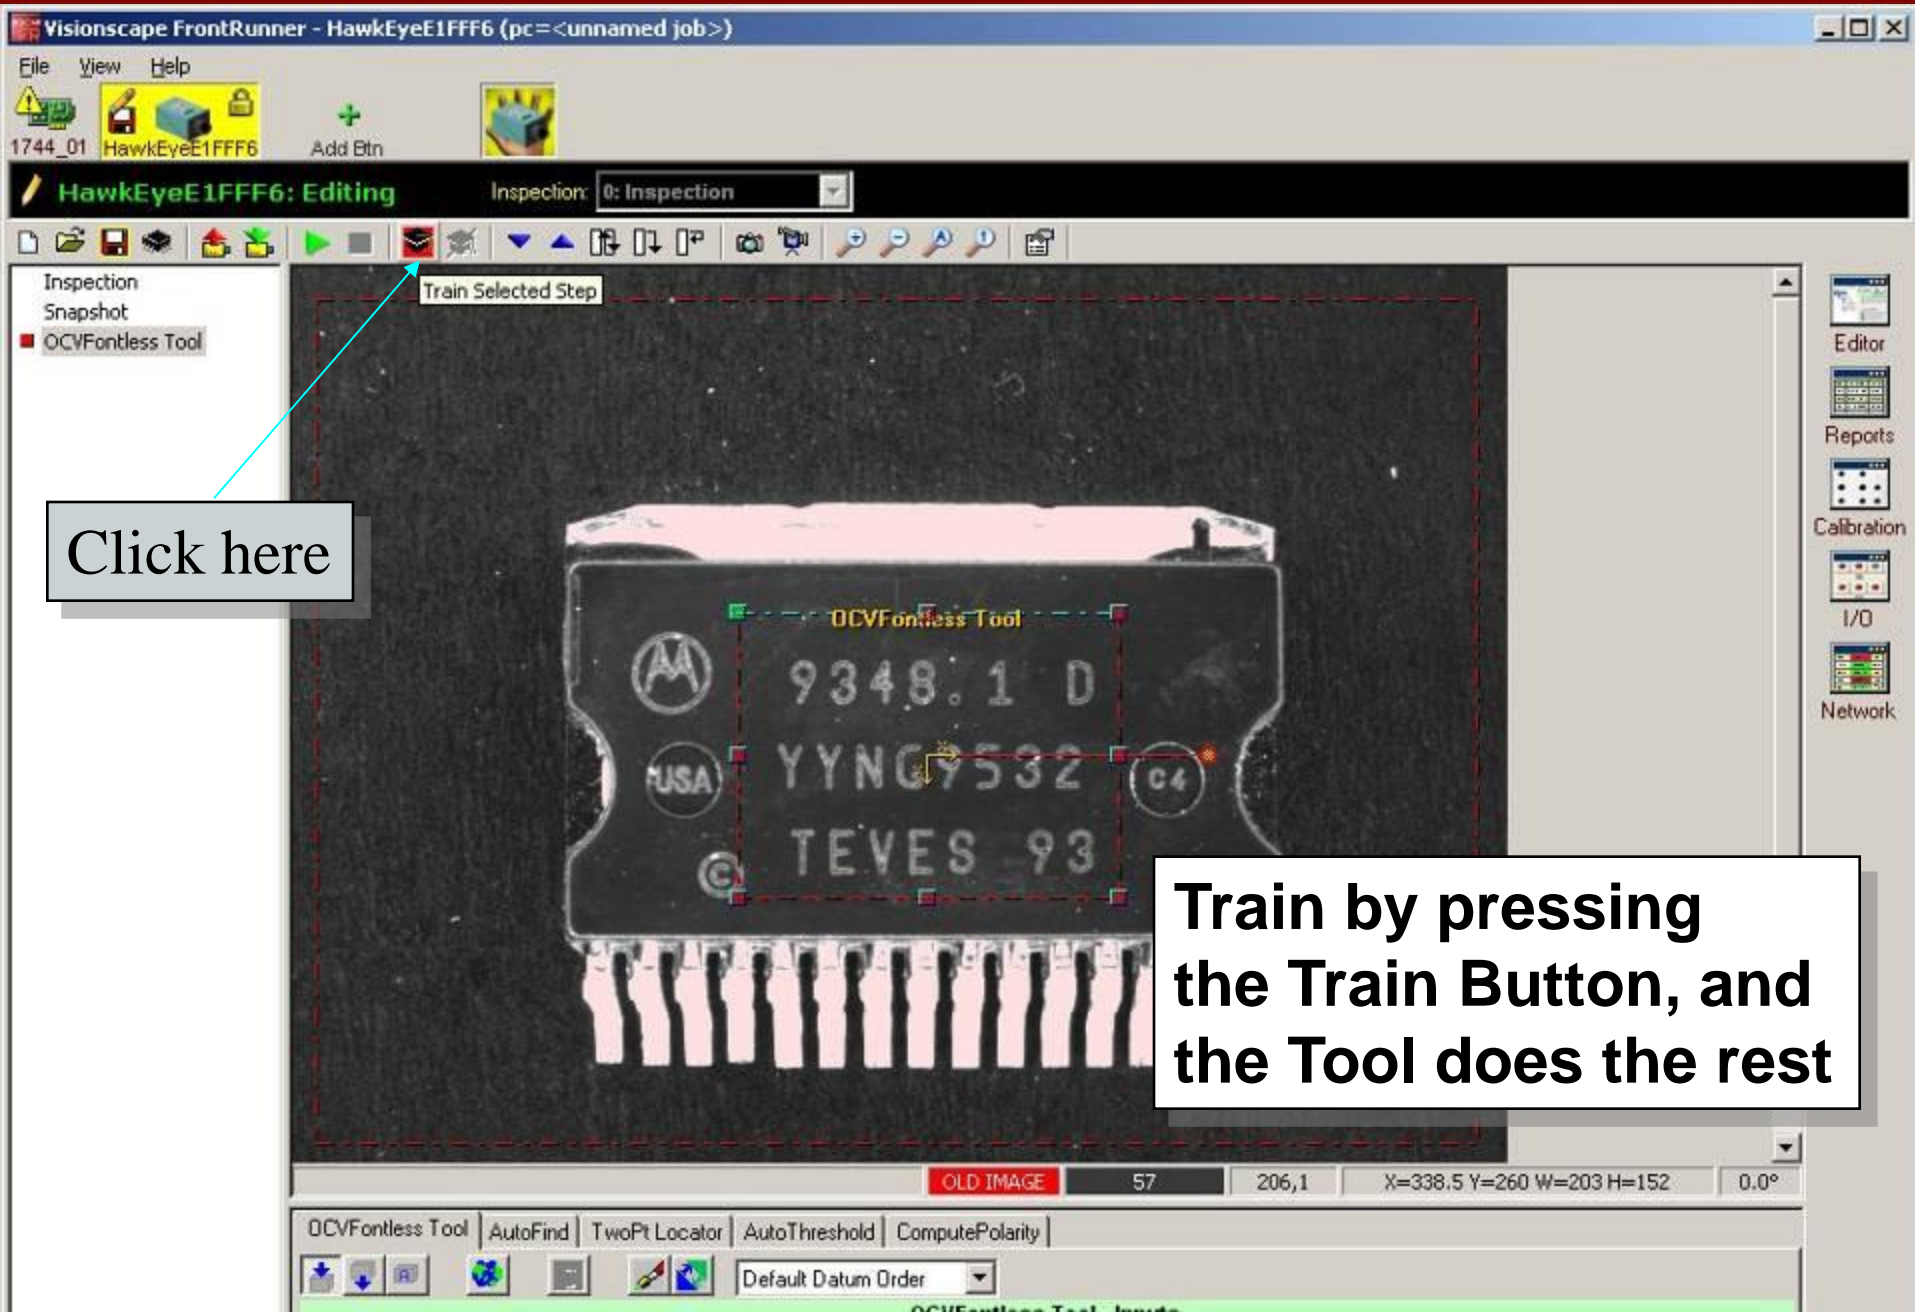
Visionscape FrontRunner - HawkEyeE1FFF6 (pc=<unnamed job>)

File View Help

1744_01 HawkEyeE1FFF6 Add Btn

HawkEyeE1FFF6: Editing Inspection: 0: Inspection

Train Selected Step

Inspection
Snapshot
OCVFontless Tool

Click here

OCVFontless Tool

9348.1 D
YYNG9532
TEVES 93

USA C4

Train by pressing the Train Button, and the Tool does the rest

Editor
Reports
Calibration
I/O
Network

OLD IMAGE 57 206,1 X=338.5 Y=260 W=203 H=152 0.0°

OCVFontless Tool AutoFind TwoPt Locator AutoThreshold ComputePolarity

Default Datum Order

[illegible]